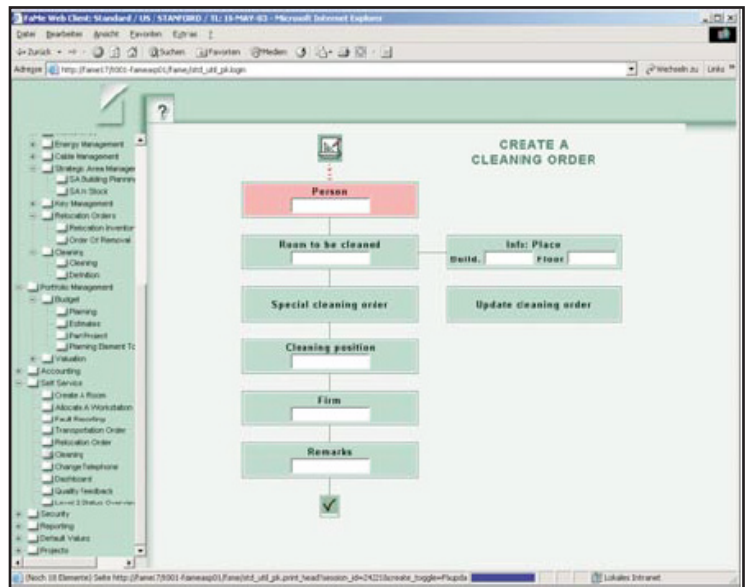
FaMe Web Client: Standard / US / STANFORD / TL: 15-MAY-03 - Microsoft Internet Explorer

Datei Bearbeiten Ansicht Favoriten Extras ?

Zurück Suchen Favoriten Medien

Adresse http://fame17/8001-fameasp01/fame/std_util_pk.login

Wechseln zu Links

?

Energy Management
Cable Management
Strategic Area Manager
SA Building Planning
SA n Stock
Key Management
Relocation Orders
Relocation Inventory
Order Of Removal
Cleaning
Cleaning
Definition
Portfolio Management
Budget
Planning
Estimates
Part Project
Planning Element To
Valuation
Accounting
Self Service
Create A Room
Allocate A Workstation
Fault Reporting
Transportation Order
Relocation Order
Cleaning
Change Telephone
Dashboard
Quality feedback
Level 2 Status Overview
Security
Reporting
Default Values
Projects

CREATE A CLEANING ORDER

Person

Room to be cleaned

Info: Place
Build. Floor

Special cleaning order

Update cleaning order

Cleaning position

Firm

Remarks

(Noch 18 Elemente) Seite http://fame17/8001-fameasp01/fame/std_util_pk.print_head?session_id=24221&create_toggle=Plupda

Lokales Intranet